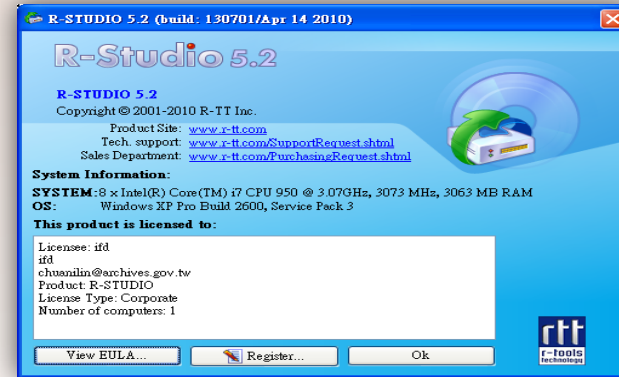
R-STUDIO 5.2 (build: 130701/Apr 14 2010)

R-Studio 5.2

R-STUDIO 5.2
Copyright © 2001-2010 R-TT Inc.

Product Site: www.r-tt.com
Tech. support: www.r-tt.com/SupportRequest.shtml
Sales Department: www.r-tt.com/PurchasingRequest.shtml

System Information:
SYSTEM: 8 x Intel(R) Core(TM) i7 CPU 950 @ 3.07GHz, 3073 MHz, 3063 MB RAM
OS: Windows XP Pro Build 2600, Service Pack 3

This product is licensed to:

Licensee: ifd
ifd
chuanilin@archives.gov.tw
Product: R-STUDIO
License Type: Corporate
Number of computers: 1

rtt
r-tools technology

View EULA...
Register...
Ok